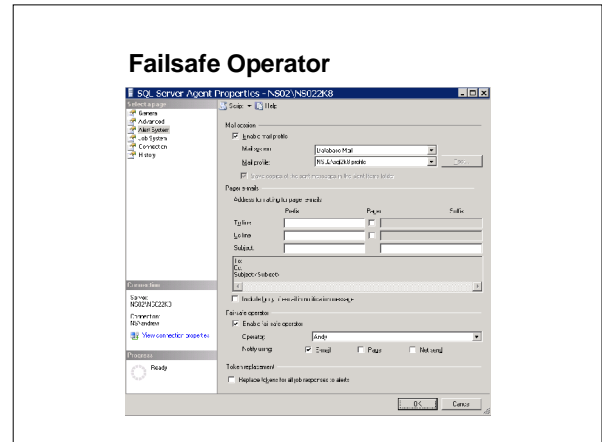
Failsafe Operator

SQL Server Agent Properties - NS02\NS022K8

Select a page
General
Advanced
Alert System
Job System
Connection
History

Script Help

Mail session
Enable mail profile
Mail system: Database Mail
Mail profile: NS-2Aud2K8 profile
Save copies of the sent messages in the Sent Items folder

Pager e-mails
Address formatting for pager e-mails:
Prefix Pager Suffix
To line:
Cc line:
Subject:
To:
Cc:
Subject: <Subject>
Include body of e-mail in notification message

Fail-safe operator
Enable fail-safe operator
Operator: Andy
Notify using: E-mail Pager Net send

Token replacement
Replace tokens for all job responses to alerts

Connection
Server: NS02\NS022K8
Connection: NS\andrew
View connection properties

Progress
Ready

OK Cancel